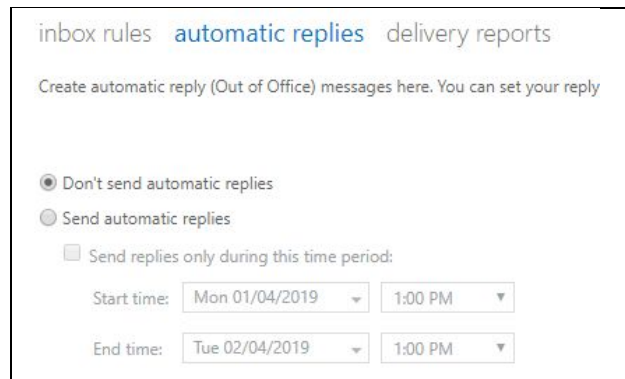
inbox rules automatic replies delivery reports

Create automatic reply (Out of Office) messages here. You can set your reply

Don't send automatic replies

Send automatic replies

Send replies only during this time period:

Start time: Mon 01/04/2019 1:00 PM

End time: Tue 02/04/2019 1:00 PM